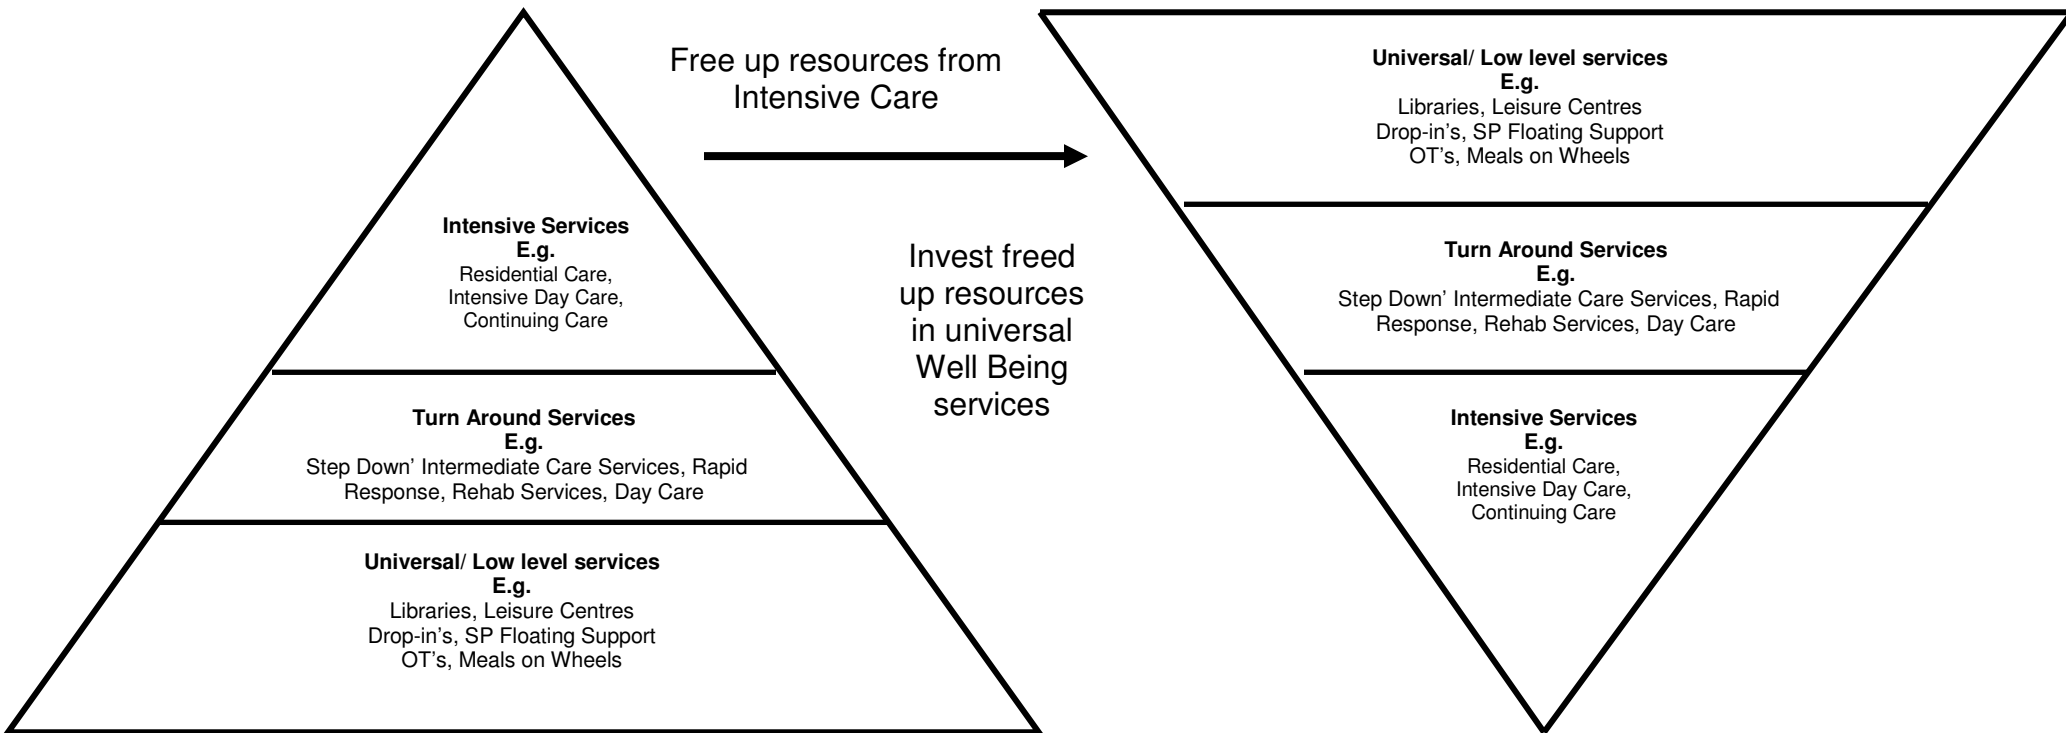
Intensive Services
E.g.
Residential Care,
Intensive Day Care,
Continuing Care

Turn Around Services
E.g.
Step Down' Intermediate Care Services, Rapid Response, Rehab Services, Day Care

Universal/ Low level services
E.g.
Libraries, Leisure Centres
Drop-in's, SP Floating Support
OT's, Meals on Wheels

Free up resources from Intensive Care

Invest freed up resources in universal Well Being services

Universal/ Low level services
E.g.
Libraries, Leisure Centres
Drop-in's, SP Floating Support
OT's, Meals on Wheels

Turn Around Services
E.g.
Step Down' Intermediate Care Services, Rapid Response, Rehab Services, Day Care

Intensive Services
E.g.
Residential Care,
Intensive Day Care,
Continuing Care